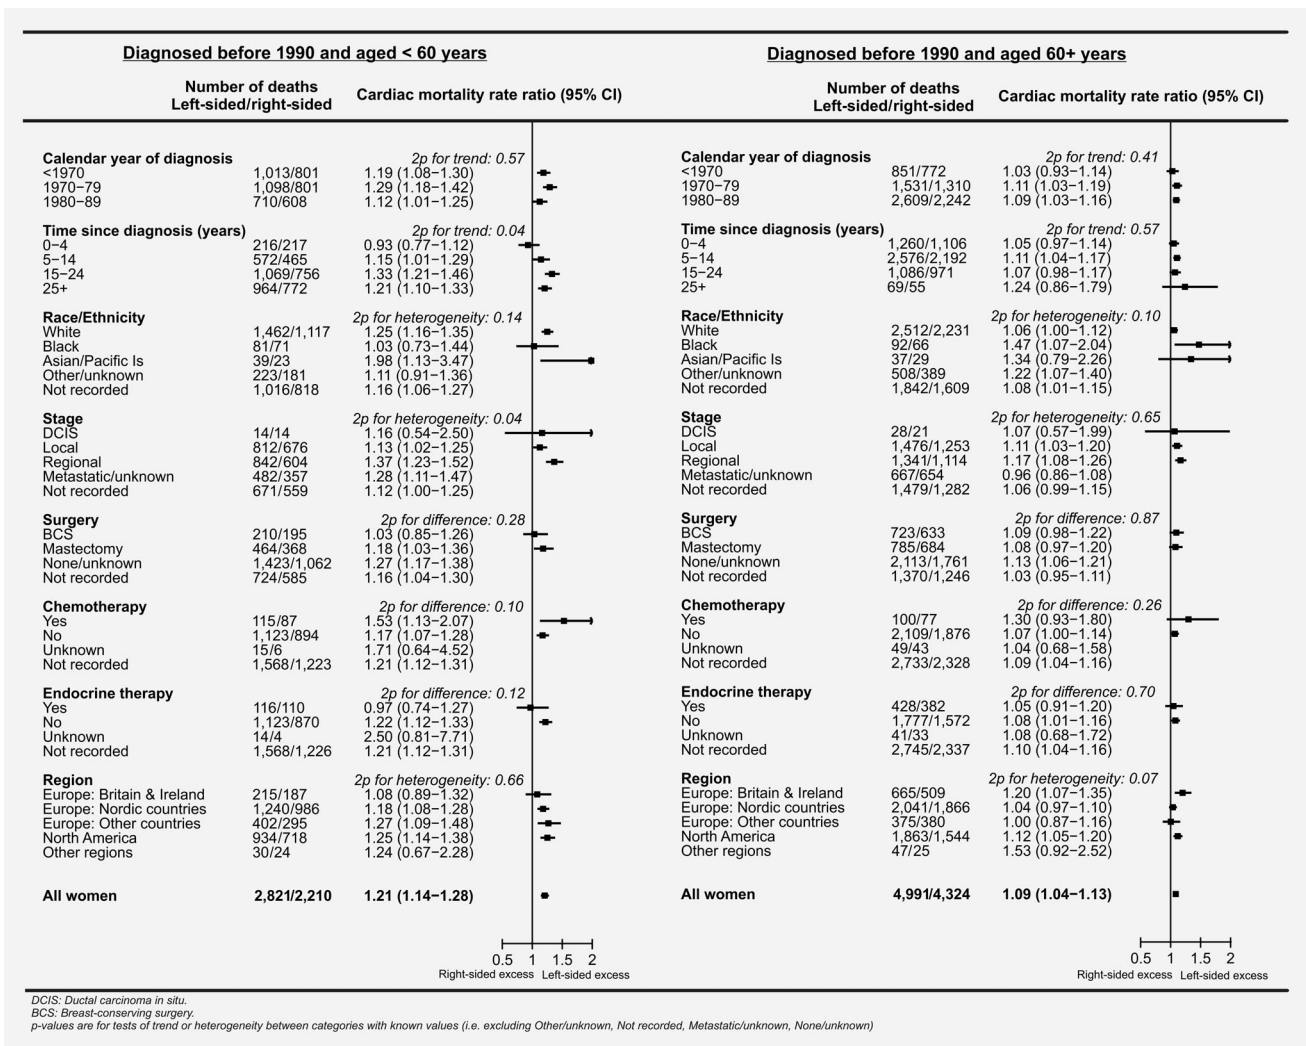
Diagnosed before 1990 and aged < 60 years

| | Number of deaths Left-sided/right-sided | Cardiac mortality rate ratio (95% CI) |
|---|---|---|
| **Calendar year of diagnosis** | | 2p for trend: 0.57 |
| <1970 | 1,013/801 | 1.19 (1.08−1.30) |
| 1970−79 | 1,098/801 | 1.29 (1.18−1.42) |
| 1980−89 | 710/608 | 1.12 (1.01−1.25) |
| **Time since diagnosis (years)** | | 2p for trend: 0.04 |
| 0−4 | 216/217 | 0.93 (0.77−1.12) |
| 5−14 | 572/465 | 1.15 (1.01−1.29) |
| 15−24 | 1,069/756 | 1.33 (1.21−1.46) |
| 25+ | 964/772 | 1.21 (1.10−1.33) |
| **Race/Ethnicity** | | 2p for heterogeneity: 0.14 |
| White | 1,462/1,117 | 1.25 (1.16−1.35) |
| Black | 81/71 | 1.03 (0.73−1.44) |
| Asian/Pacific Is | 39/23 | 1.98 (1.13−3.47) |
| Other/unknown | 223/181 | 1.11 (0.91−1.36) |
| Not recorded | 1,016/818 | 1.16 (1.06−1.27) |
| **Stage** | | 2p for heterogeneity: 0.04 |
| DCIS | 14/14 | 1.16 (0.54−2.50) |
| Local | 812/676 | 1.13 (1.02−1.25) |
| Regional | 842/604 | 1.37 (1.23−1.52) |
| Metastatic/unknown | 482/357 | 1.28 (1.11−1.47) |
| Not recorded | 671/559 | 1.12 (1.00−1.25) |
| **Surgery** | | 2p for difference: 0.28 |
| BCS | 210/195 | 1.03 (0.85−1.26) |
| Mastectomy | 464/368 | 1.18 (1.03−1.36) |
| None/unknown | 1,423/1,062 | 1.27 (1.17−1.38) |
| Not recorded | 724/585 | 1.16 (1.04−1.30) |
| **Chemotherapy** | | 2p for difference: 0.10 |
| Yes | 115/87 | 1.53 (1.13−2.07) |
| No | 1,123/894 | 1.17 (1.07−1.28) |
| Unknown | 15/6 | 1.71 (0.64−4.52) |
| Not recorded | 1,568/1,223 | 1.21 (1.12−1.31) |
| **Endocrine therapy** | | 2p for difference: 0.12 |
| Yes | 116/110 | 0.97 (0.74−1.27) |
| No | 1,123/870 | 1.22 (1.12−1.33) |
| Unknown | 14/4 | 2.50 (0.81−7.71) |
| Not recorded | 1,568/1,226 | 1.21 (1.12−1.31) |
| **Region** | | 2p for heterogeneity: 0.66 |
| Europe: Britain & Ireland | 215/187 | 1.08 (0.89−1.32) |
| Europe: Nordic countries | 1,240/986 | 1.18 (1.08−1.28) |
| Europe: Other countries | 402/295 | 1.27 (1.09−1.48) |
| North America | 934/718 | 1.25 (1.14−1.38) |
| Other regions | 30/24 | 1.24 (0.67−2.28) |
| **All women** | **2,821/2,210** | **1.21 (1.14−1.28)** |

0.5 1 1.5 2
Right-sided excess Left-sided excess

Diagnosed before 1990 and aged 60+ years

| | Number of deaths Left-sided/right-sided | Cardiac mortality rate ratio (95% CI) |
|---|---|---|
| **Calendar year of diagnosis** | | 2p for trend: 0.41 |
| <1970 | 851/772 | 1.03 (0.93−1.14) |
| 1970−79 | 1,531/1,310 | 1.11 (1.03−1.19) |
| 1980−89 | 2,609/2,242 | 1.09 (1.03−1.16) |
| **Time since diagnosis (years)** | | 2p for trend: 0.57 |
| 0−4 | 1,260/1,106 | 1.05 (0.97−1.14) |
| 5−14 | 2,576/2,192 | 1.11 (1.04−1.17) |
| 15−24 | 1,086/971 | 1.07 (0.98−1.17) |
| 25+ | 69/55 | 1.24 (0.86−1.79) |
| **Race/Ethnicity** | | 2p for heterogeneity: 0.10 |
| White | 2,512/2,231 | 1.06 (1.00−1.12) |
| Black | 92/66 | 1.47 (1.07−2.04) |
| Asian/Pacific Is | 37/29 | 1.34 (0.79−2.26) |
| Other/unknown | 508/389 | 1.22 (1.07−1.40) |
| Not recorded | 1,842/1,609 | 1.08 (1.01−1.15) |
| **Stage** | | 2p for heterogeneity: 0.65 |
| DCIS | 28/21 | 1.07 (0.57−1.99) |
| Local | 1,476/1,253 | 1.11 (1.03−1.20) |
| Regional | 1,341/1,114 | 1.17 (1.08−1.26) |
| Metastatic/unknown | 667/654 | 0.96 (0.86−1.08) |
| Not recorded | 1,479/1,282 | 1.06 (0.99−1.15) |
| **Surgery** | | 2p for difference: 0.87 |
| BCS | 723/633 | 1.09 (0.98−1.22) |
| Mastectomy | 785/684 | 1.08 (0.97−1.20) |
| None/unknown | 2,113/1,761 | 1.13 (1.06−1.21) |
| Not recorded | 1,370/1,246 | 1.03 (0.95−1.11) |
| **Chemotherapy** | | 2p for difference: 0.26 |
| Yes | 100/77 | 1.30 (0.93−1.80) |
| No | 2,109/1,876 | 1.07 (1.00−1.14) |
| Unknown | 49/43 | 1.04 (0.68−1.58) |
| Not recorded | 2,733/2,328 | 1.09 (1.04−1.16) |
| **Endocrine therapy** | | 2p for difference: 0.70 |
| Yes | 428/382 | 1.05 (0.91−1.20) |
| No | 1,777/1,572 | 1.08 (1.01−1.16) |
| Unknown | 41/33 | 1.08 (0.68−1.72) |
| Not recorded | 2,745/2,337 | 1.10 (1.04−1.16) |
| **Region** | | 2p for heterogeneity: 0.07 |
| Europe: Britain & Ireland | 665/509 | 1.20 (1.07−1.35) |
| Europe: Nordic countries | 2,041/1,866 | 1.04 (0.97−1.10) |
| Europe: Other countries | 375/380 | 1.00 (0.87−1.16) |
| North America | 1,863/1,544 | 1.12 (1.05−1.20) |
| Other regions | 47/25 | 1.53 (0.92−2.52) |
| **All women** | **4,991/4,324** | **1.09 (1.04−1.13)** |

0.5 1 1.5 2
Right-sided excess Left-sided excess

DCIS: Ductal carcinoma in situ.
BCS: Breast-conserving surgery.
p-values are for tests of trend or heterogeneity between categories with known values (i.e. excluding Other/unknown, Not recorded, Metastatic/unknown, None/unknown)